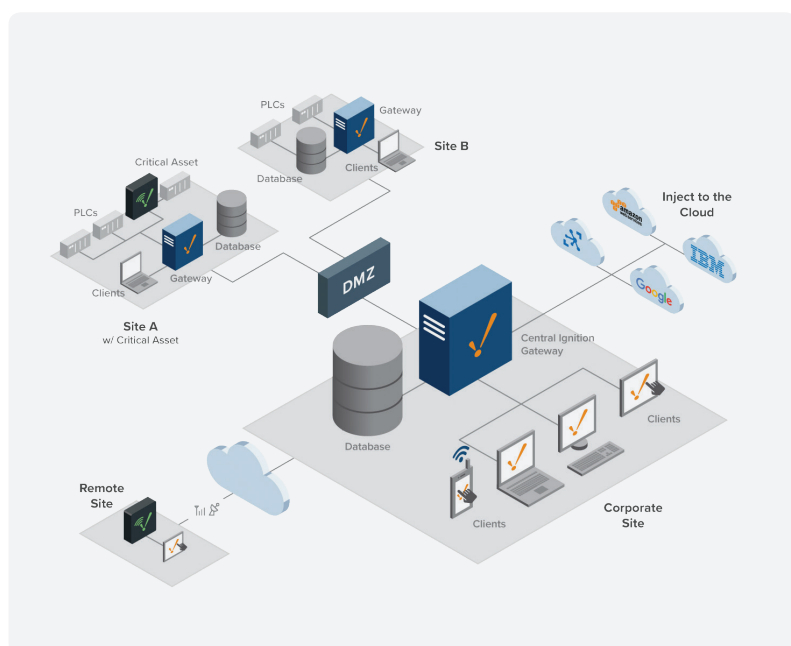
PLCs

Gateway

Site B

Database

Clients

Critical Asset

PLCs

Database

Gateway

Clients

Site A
w/ Critical Asset

DMZ

Inject to the Cloud

amazon web services

IBM

Google

Central Ignition Gateway

Database

Clients

Remote Site

Clients

Corporate Site